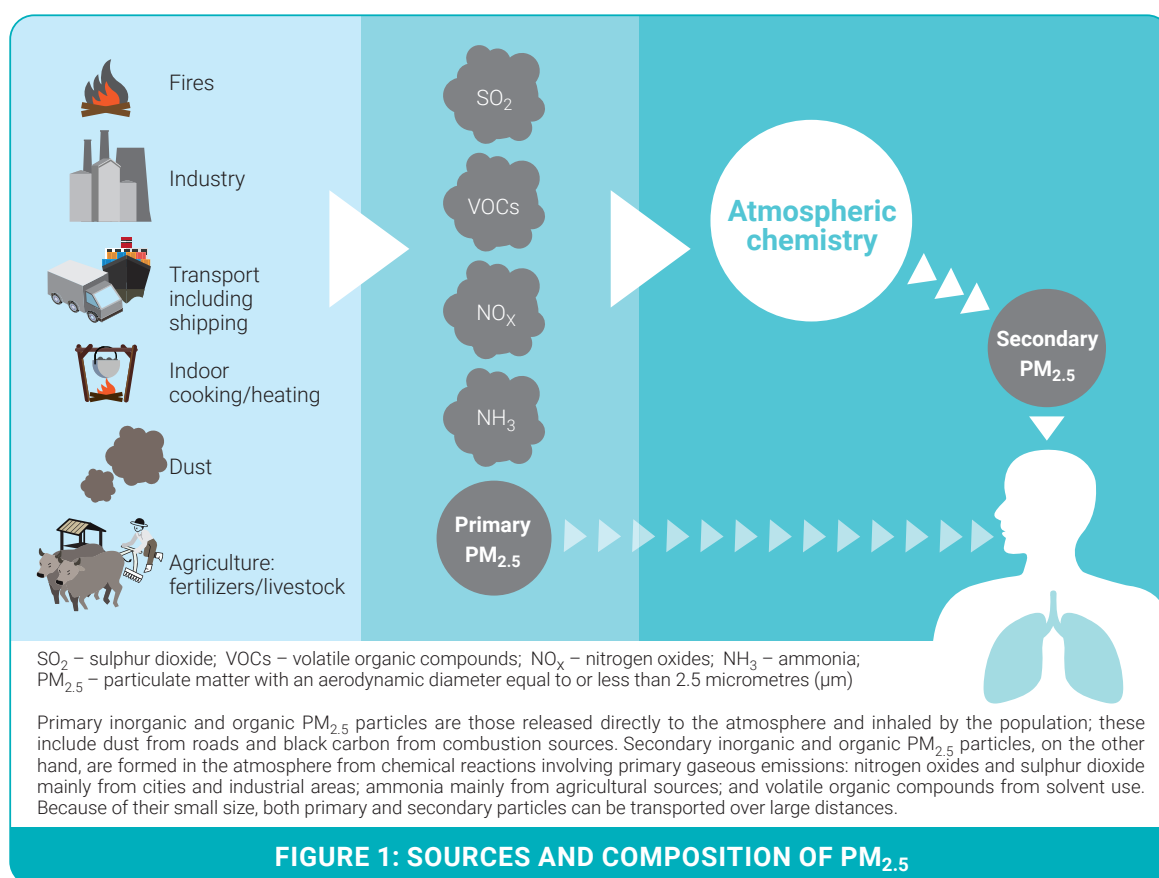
Fires

Industry

Transport including shipping

Indoor cooking/heating

Dust

Agriculture: fertilizers/livestock

$SO_2$

VOCs

$NO_X$

$NH_3$

Primary $PM_{2.5}$

Atmospheric chemistry

Secondary $PM_{2.5}$

$SO_2$ – sulphur dioxide; VOCs – volatile organic compounds; $NO_X$ – nitrogen oxides; $NH_3$ – ammonia; $PM_{2.5}$ – particulate matter with an aerodynamic diameter equal to or less than 2.5 micrometres (μm)

Primary inorganic and organic $PM_{2.5}$ particles are those released directly to the atmosphere and inhaled by the population; these include dust from roads and black carbon from combustion sources. Secondary inorganic and organic $PM_{2.5}$ particles, on the other hand, are formed in the atmosphere from chemical reactions involving primary gaseous emissions: nitrogen oxides and sulphur dioxide mainly from cities and industrial areas; ammonia mainly from agricultural sources; and volatile organic compounds from solvent use. Because of their small size, both primary and secondary particles can be transported over large distances.

FIGURE 1: SOURCES AND COMPOSITION OF $PM_{2.5}$